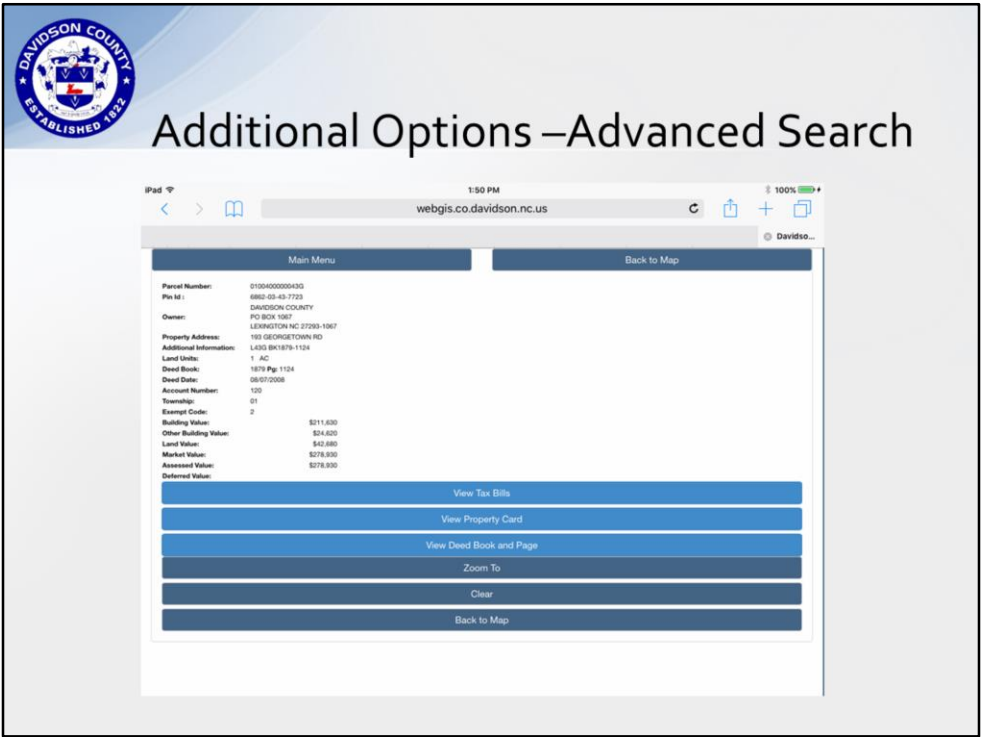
DAVIDSON COUNTY ESTABLISHED 1822

Additional Options –Advanced Search

iPad
1:50 PM
100%
webgis.co.davidson.nc.us
Davidso...

Main Menu
Back to Map

| | |
|---|---|
| Parcel Number: | 0100400000043G |
| Pin Id : | 6862-03-43-7723 |
| Owner: | DAVIDSON COUNTY PO BOX 1067 LEXINGTON NC 27293-1067 |
| Property Address: | 193 GEORGETOWN RD |
| Additional Information: | L43G BK1879-1124 |
| Land Units: | 1 AC |
| Deed Book: | 1879 Pg: 1124 |
| Deed Date: | 08/07/2008 |
| Account Number: | 120 |
| Township: | 01 |
| Exempt Code: | 2 |
| Building Value: | $211,630 |
| Other Building Value: | $24,620 |
| Land Value: | $42,680 |
| Market Value: | $278,930 |
| Assessed Value: | $278,930 |
| Deferred Value: | |

View Tax Bills
View Property Card
View Deed Book and Page
Zoom To
Clear
Back to Map